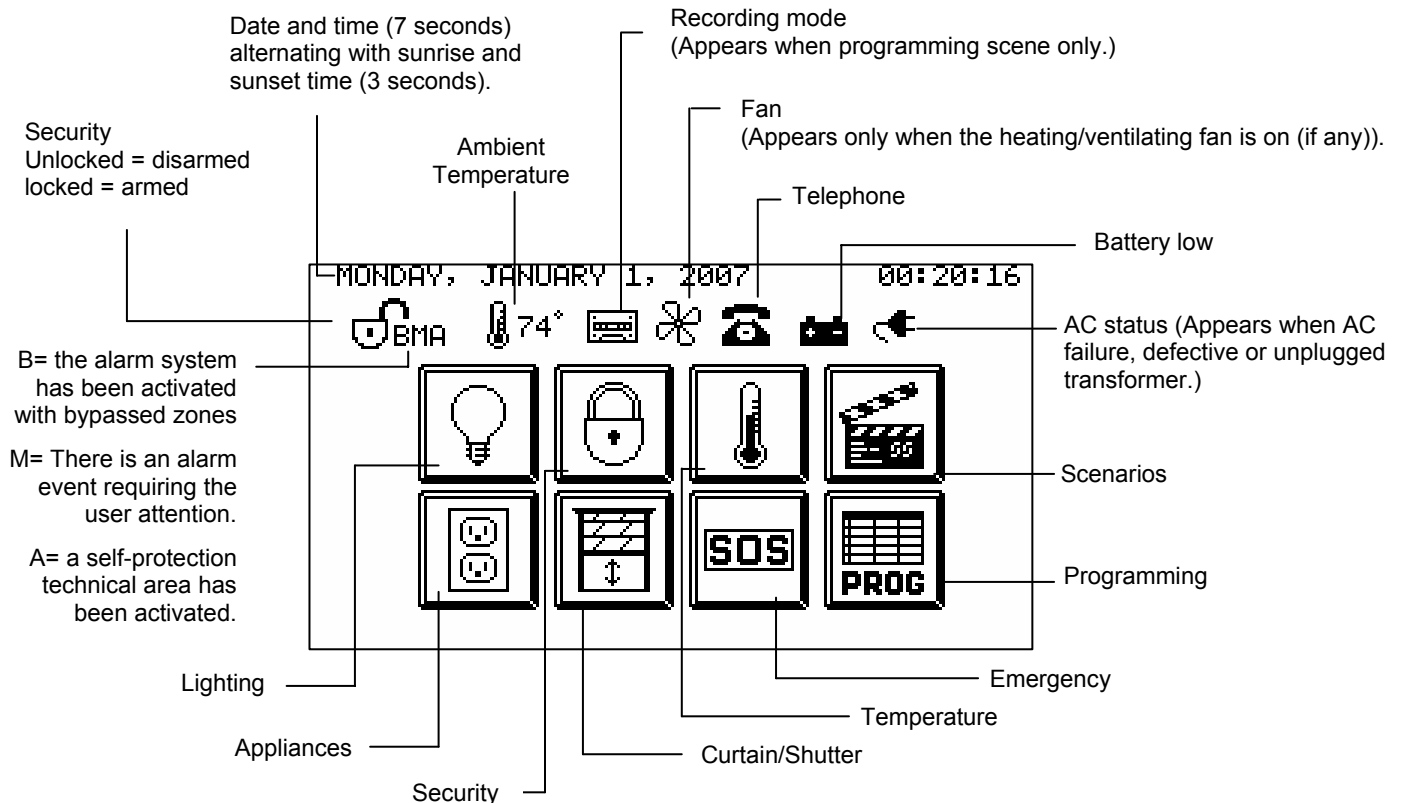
Date and time (7 seconds) alternating with sunrise and sunset time (3 seconds).

Recording mode
(Appears when programming scene only.)

Fan
(Appears only when the heating/ventilating fan is on (if any)).

Security
Unlocked = disarmed
locked = armed

Ambient Temperature

Telephone

Battery low

MONDAY, JANUARY 1, 2007 00:20:16

BMA 74°

AC status (Appears when AC failure, defective or unplugged transformer.)

B= the alarm system has been activated with bypassed zones

M= There is an alarm event requiring the user attention.

A= a self-protection technical area has been activated.

Scenarios

SOS

PROG

Programming

Lighting

Emergency

Temperature

Appliances

Curtain/Shutter

Security